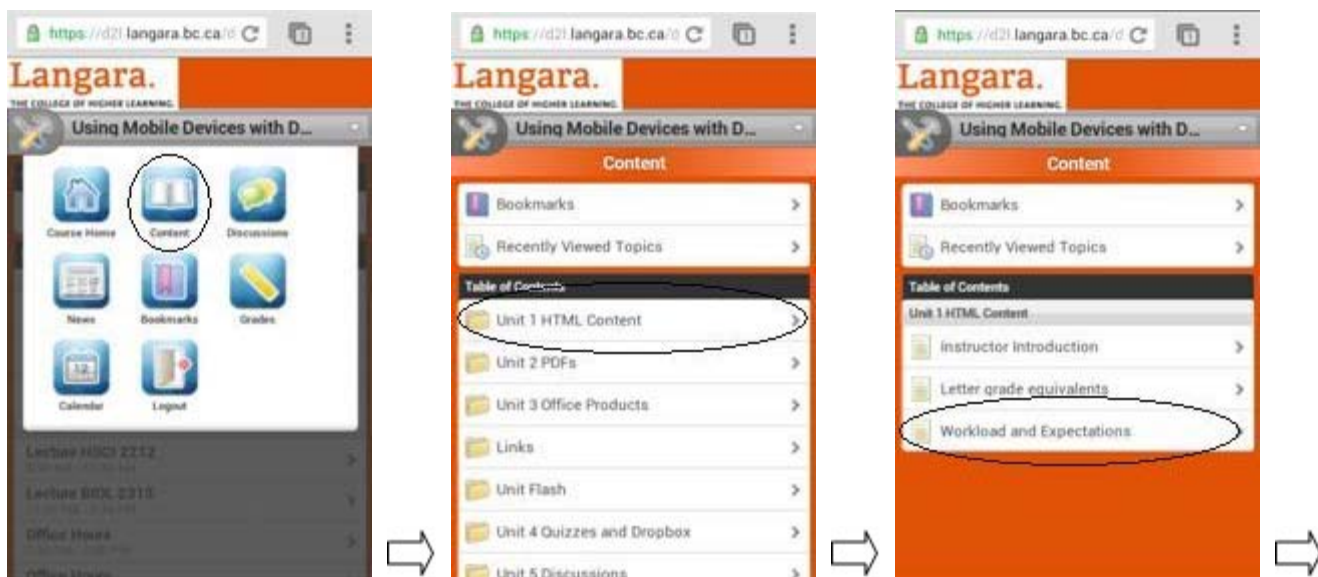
https://d2l.langara.bc.ca/d

Langara.
THE COLLEGE OF HIGHER LEARNING.

Using Mobile Devices with D...

Course Home
Content
Discussions
News
Bookmarks
Grades
Calendar
Logout

Lecture HSCI 2232
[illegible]
Lecture BIOL 2315
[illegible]
Office Hours
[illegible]
Office Hours

https://d2l.langara.bc.ca/d

Langara.
THE COLLEGE OF HIGHER LEARNING.

Using Mobile Devices with D...

Content

Bookmarks
Recently Viewed Topics

Table of Contents
Unit 1 HTML Content
Unit 2 PDFs
Unit 3 Office Products
Links
Unit Flash
Unit 4 Quizzes and Dropbox
Unit 5 Discussions

https://d2l.langara.bc.ca/d

Langara.
THE COLLEGE OF HIGHER LEARNING.

Using Mobile Devices with D...

Content

Bookmarks
Recently Viewed Topics

Table of Contents
Unit 1 HTML Content
Instructor Introduction
Letter grade equivalents
Workload and Expectations